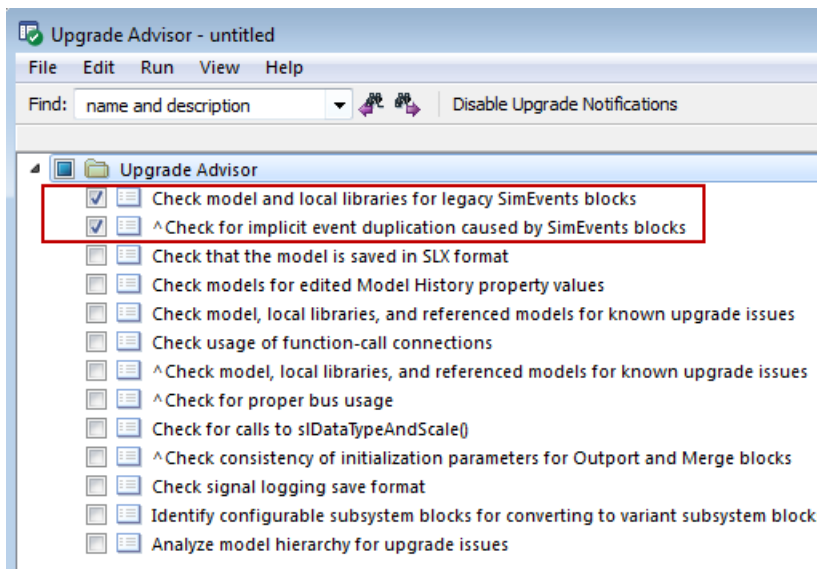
Upgrade Advisor - untitled

File Edit Run View Help

Find: name and description

Disable Upgrade Notifications

Upgrade Advisor

Check model and local libraries for legacy SimEvents blocks

^Check for implicit event duplication caused by SimEvents blocks

Check that the model is saved in SLX format

Check models for edited Model History property values

Check model, local libraries, and referenced models for known upgrade issues

Check usage of function-call connections

^Check model, local libraries, and referenced models for known upgrade issues

^Check for proper bus usage

Check for calls to slDataTypeAndScale()

^Check consistency of initialization parameters for Outport and Merge blocks

Check signal logging save format

Identify configurable subsystem blocks for converting to variant subsystem block

Analyze model hierarchy for upgrade issues